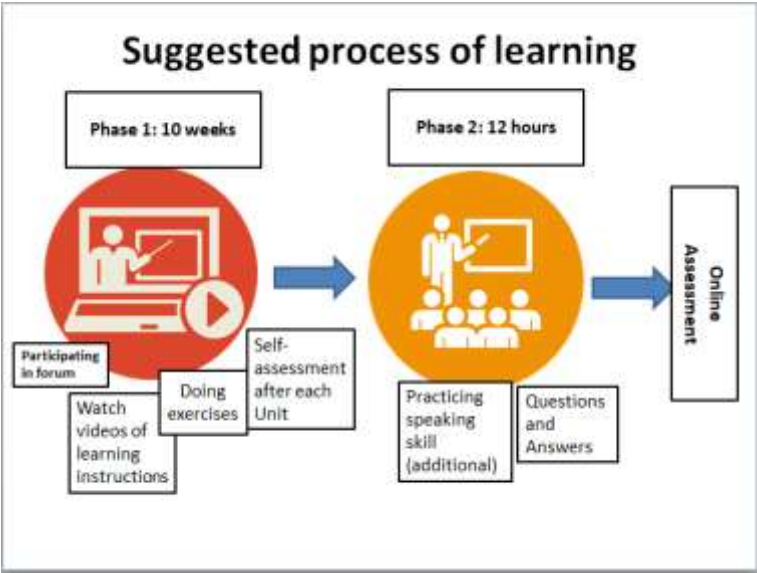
Suggested process of learning

Phase 1: 10 weeks

Phase 2: 12 hours

Online Assessment

Participating in forum

Watch videos of learning instructions

Doing exercises

Self-assessment after each Unit

Practicing speaking skill (additional)

Questions and Answers